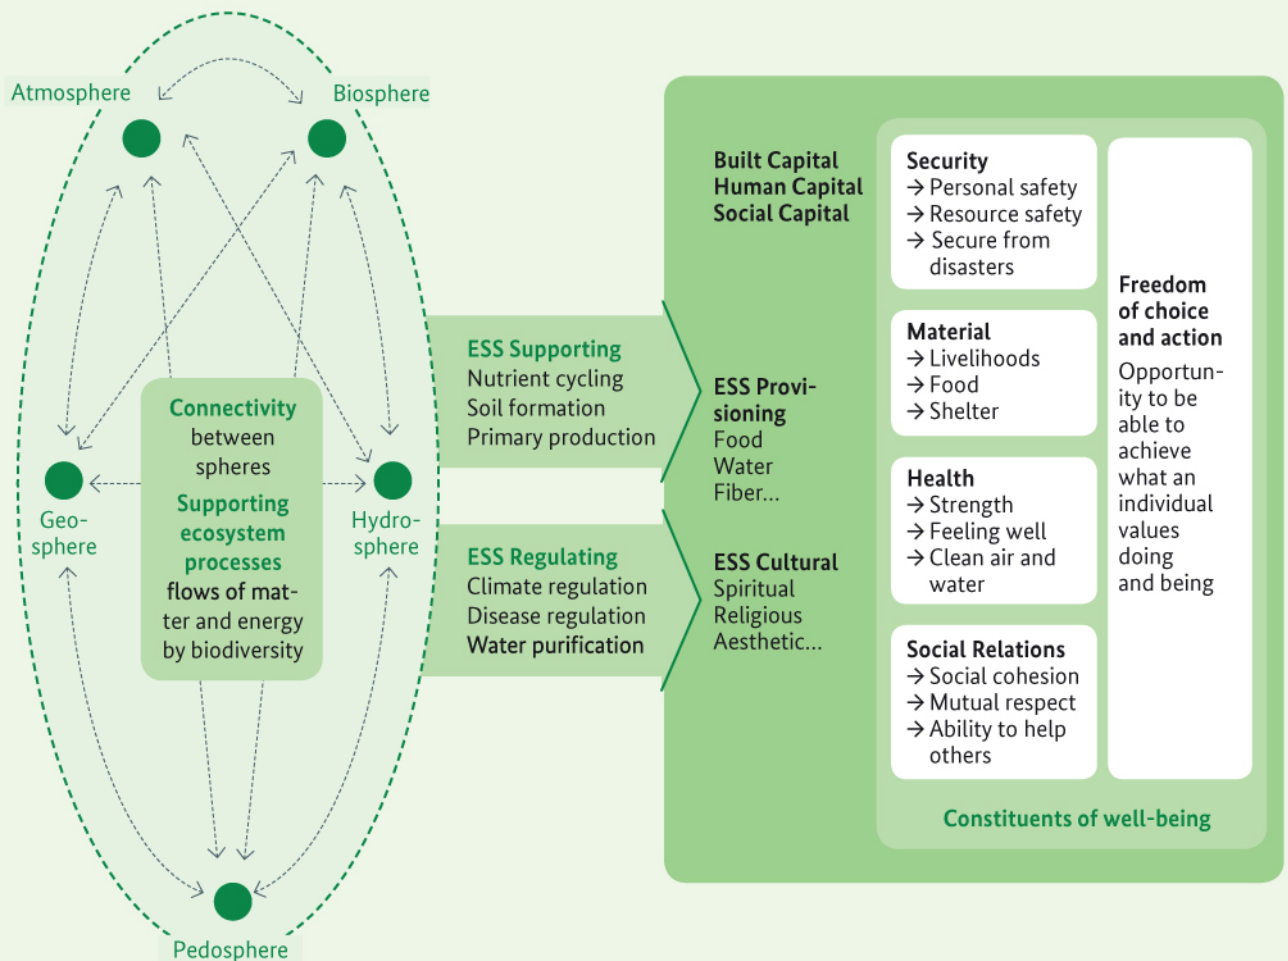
Atmosphere

Biosphere

Geosphere

Hydrosphere

Pedosphere

Connectivity between spheres

Supporting ecosystem processes

flows of matter and energy by biodiversity

ESS Supporting
Nutrient cycling
Soil formation
Primary production

ESS Regulating
Climate regulation
Disease regulation
Water purification

Built Capital
Human Capital
Social Capital

ESS Provisioning
Food
Water
Fiber...

ESS Cultural
Spiritual
Religious
Aesthetic...

Security
→ Personal safety
→ Resource safety
→ Secure from disasters

Material
→ Livelihoods
→ Food
→ Shelter

Health
→ Strength
→ Feeling well
→ Clean air and water

Social Relations
→ Social cohesion
→ Mutual respect
→ Ability to help others

Freedom of choice and action

Opportunity to be able to achieve what an individual values doing and being

Constituents of well-being